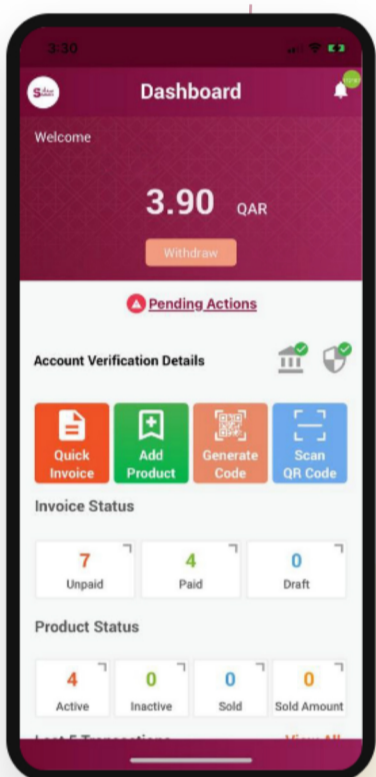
3:30

Dashboard

Welcome

3.90 QAR

Withdraw

Pending Actions

Account Verification Details

Quick Invoice

Add Product

Generate Code

Scan QR Code

Invoice Status

| 7 | 4 | 0 |
|---|---|---|
| Unpaid | Paid | Draft |

Product Status

| 4 | 0 | 0 | 0 |
|---|---|---|---|
| Active | Inactive | Sold | Sold Amount |

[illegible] View All